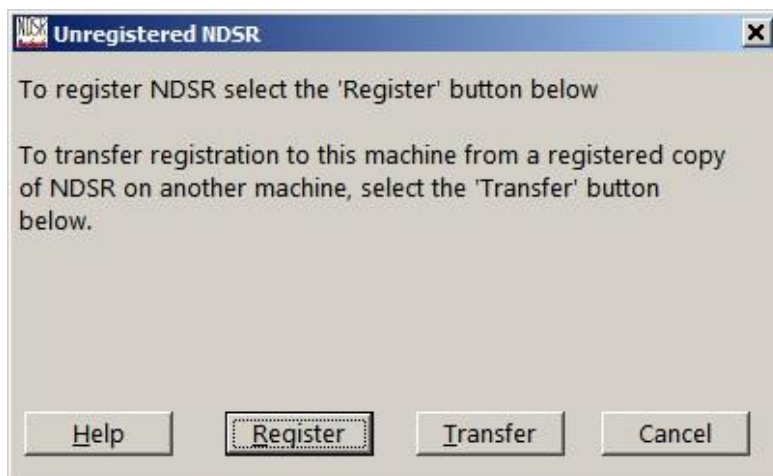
Unregistered NDSR

To register NDSR select the 'Register' button below

To transfer registration to this machine from a registered copy of NDSR on another machine, select the 'Transfer' button below.

Help
Register
Transfer
Cancel